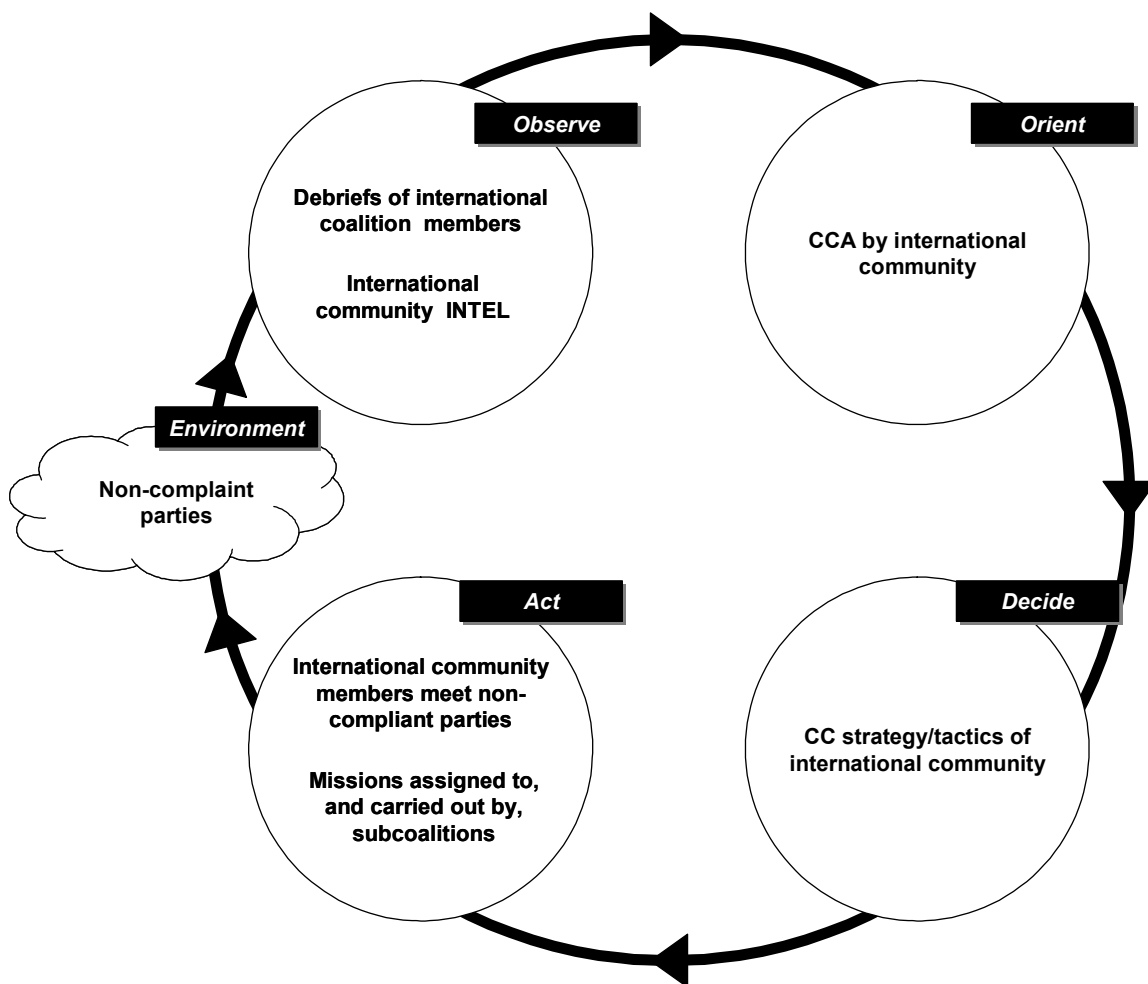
Observe

Debriefs of international coalition members

International community INTEL

Orient

CCA by international community

Decide

CC strategy/tactics of international community

Act

International community members meet non-compliant parties

Missions assigned to, and carried out by, subcoalitions

Environment

Non-complaint parties